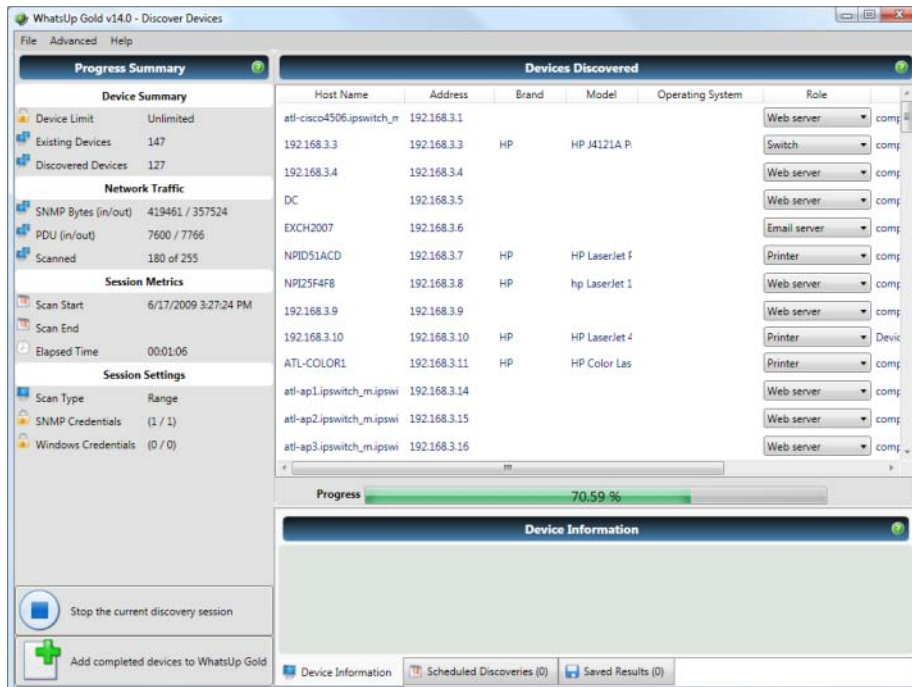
WhatsUp Gold v14.0 - Discover Devices

File Advanced Help

Progress Summary

Device Summary

| | |
|---|---|
| Device Limit | Unlimited |
| Existing Devices | 147 |
| Discovered Devices | 127 |

Network Traffic

| | |
|---|---|
| SNMP Bytes (in/out) | 419461 / 357524 |
| PDU (in/out) | 7600 / 7766 |
| Scanned | 180 of 255 |

Session Metrics

| | |
|---|---|
| Scan Start | 6/17/2009 3:27:24 PM |
| Scan End | |
| Elapsed Time | 00:01:06 |

Session Settings

| | |
|---|---|
| Scan Type | Range |
| SNMP Credentials | (1 / 1) |
| Windows Credentials | (0 / 0) |

Stop the current discovery session

Add completed devices to WhatsUp Gold

Devices Discovered

| Host Name | Address | Brand | Model | Operating System | Role | |
|---|---|---|---|---|---|---|
| atl-cisco4506.ipswitch_m | 192.168.3.1 | | | | Web server | comp |
| 192.168.3.3 | 192.168.3.3 | HP | HP J4121A P | | Switch | comp |
| 192.168.3.4 | 192.168.3.4 | | | | Web server | comp |
| DC | 192.168.3.5 | | | | Web server | comp |
| EXCH2007 | 192.168.3.6 | | | | Email server | comp |
| NPID51ACD | 192.168.3.7 | HP | HP LaserJet F | | Printer | comp |
| NPI25F4F8 | 192.168.3.8 | HP | hp LaserJet 1 | | Web server | comp |
| 192.168.3.9 | 192.168.3.9 | | | | Web server | comp |
| 192.168.3.10 | 192.168.3.10 | HP | HP LaserJet 4 | | Printer | Devic |
| ATL-COLOR1 | 192.168.3.11 | HP | HP Color Las | | Printer | comp |
| atl-ap1.ipswitch_m.ipswi | 192.168.3.14 | | | | Web server | comp |
| atl-ap2.ipswitch_m.ipswi | 192.168.3.15 | | | | Web server | comp |
| atl-ap3.ipswitch_m.ipswi | 192.168.3.16 | | | | Web server | comp |

Progress 70.59 %

Device Information

Device Information | Scheduled Discoveries (0) | Saved Results (0)